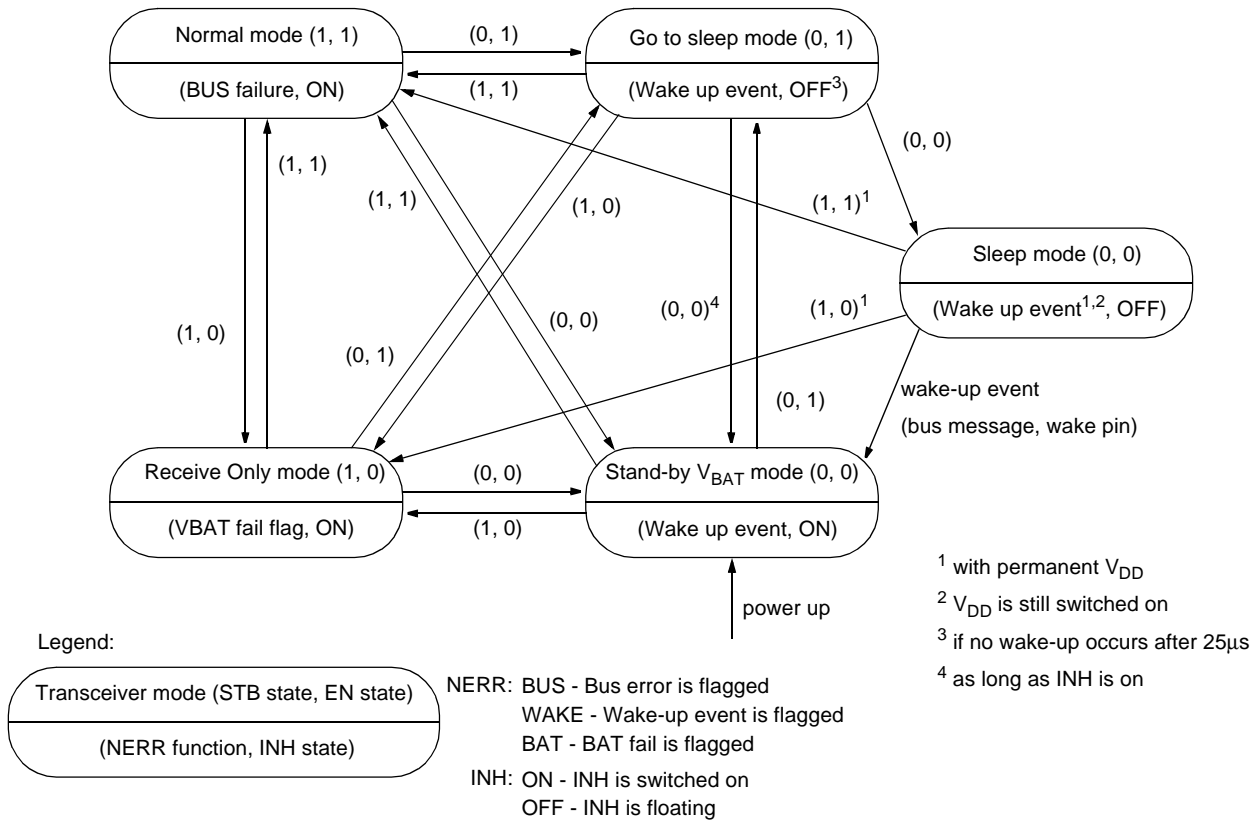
Normal mode (1, 1)

(BUS failure, ON)

(0, 1)

(1, 1)

Go to sleep mode (0, 1)

(Wake up event, OFF$^3$)

(0, 0)

(1, 1)

(1, 1)

(1, 0)

(1, 1)$^1$

Sleep mode (0, 0)

(Wake up event$^{1,2}$, OFF)

(1, 0)

(0, 1)

(0, 0)

(0, 0)$^4$

(1, 0)$^1$

wake-up event

(bus message, wake pin)

(0, 1)

Receive Only mode (1, 0)

(VBAT fail flag, ON)

(0, 0)

(1, 0)

Stand-by $V_{BAT}$ mode (0, 0)

(Wake up event, ON)

power up

$^1$ with permanent $V_{DD}$

$^2$ $V_{DD}$ is still switched on

$^3$ if no wake-up occurs after 25µs

$^4$ as long as INH is on

Legend:

Transceiver mode (STB state, EN state)

(NERR function, INH state)

NERR: BUS - Bus error is flagged
WAKE - Wake-up event is flagged
BAT - BAT fail is flagged

INH: ON - INH is switched on
OFF - INH is floating